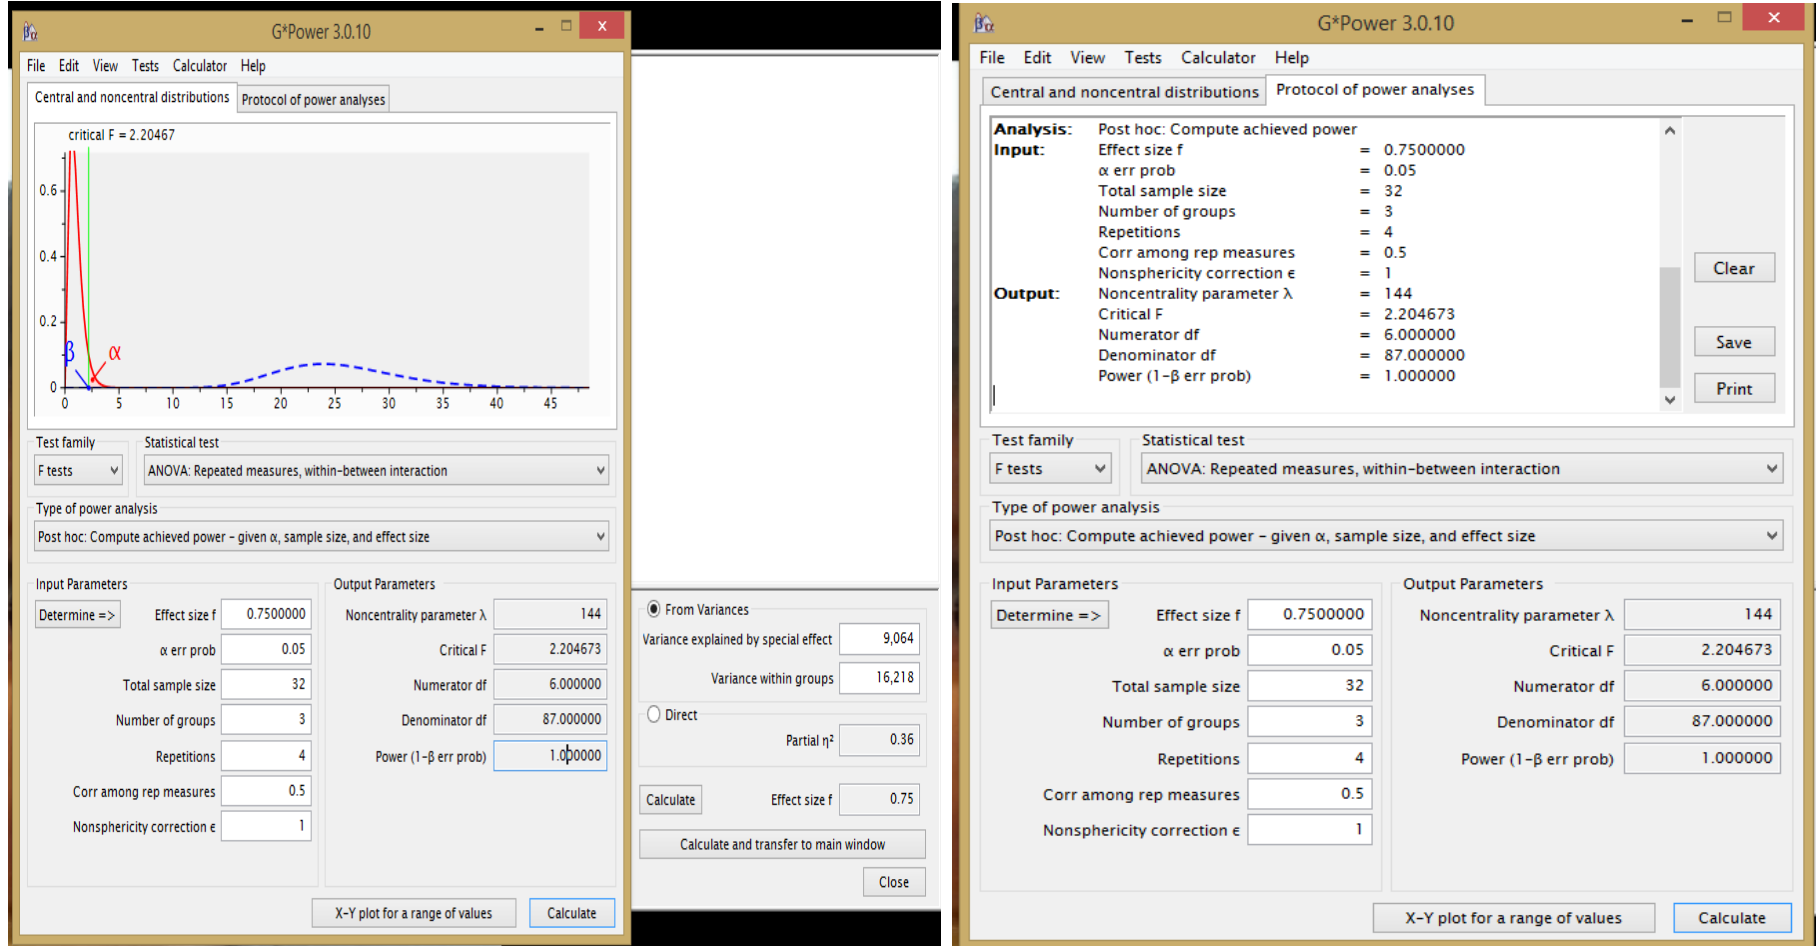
G*Power 3.0.10

File Edit View Tests Calculator Help

Central and noncentral distributions | Protocol of power analyses

critical F = 2.20467

0.6
0.4
0.2
0
β α
0 5 10 15 20 25 30 35 40 45

Test family
F tests

Statistical test
ANOVA: Repeated measures, within-between interaction

Type of power analysis
Post hoc: Compute achieved power – given α, sample size, and effect size

Input Parameters

| | |
|---|---|
| Determine => Effect size f | 0.7500000 |
| α err prob | 0.05 |
| Total sample size | 32 |
| Number of groups | 3 |
| Repetitions | 4 |
| Corr among rep measures | 0.5 |
| Nonsphericity correction ε | 1 |

Output Parameters

| | |
|---|---|
| Noncentrality parameter λ | 144 |
| Critical F | 2.204673 |
| Numerator df | 6.000000 |
| Denominator df | 87.000000 |
| Power (1–β err prob) | 1.000000 |

X-Y plot for a range of values | Calculate

From Variances
Variance explained by special effect 9,064
Variance within groups 16,218
Direct
Partial $\eta^2$ 0.36
Calculate
Effect size f 0.75
Calculate and transfer to main window
Close

G*Power 3.0.10

File Edit View Tests Calculator Help

Central and noncentral distributions | Protocol of power analyses

Analysis: Post hoc: Compute achieved power
Input: Effect size f = 0.7500000
α err prob = 0.05
Total sample size = 32
Number of groups = 3
Repetitions = 4
Corr among rep measures = 0.5
Nonsphericity correction ε = 1
Output: Noncentrality parameter λ = 144
Critical F = 2.204673
Numerator df = 6.000000
Denominator df = 87.000000
Power (1–β err prob) = 1.000000

Clear
Save
Print

Test family
F tests

Statistical test
ANOVA: Repeated measures, within-between interaction

Type of power analysis
Post hoc: Compute achieved power – given α, sample size, and effect size

Input Parameters

| | |
|---|---|
| Determine => Effect size f | 0.7500000 |
| α err prob | 0.05 |
| Total sample size | 32 |
| Number of groups | 3 |
| Repetitions | 4 |
| Corr among rep measures | 0.5 |
| Nonsphericity correction ε | 1 |

Output Parameters

| | |
|---|---|
| Noncentrality parameter λ | 144 |
| Critical F | 2.204673 |
| Numerator df | 6.000000 |
| Denominator df | 87.000000 |
| Power (1–β err prob) | 1.000000 |

X-Y plot for a range of values | Calculate